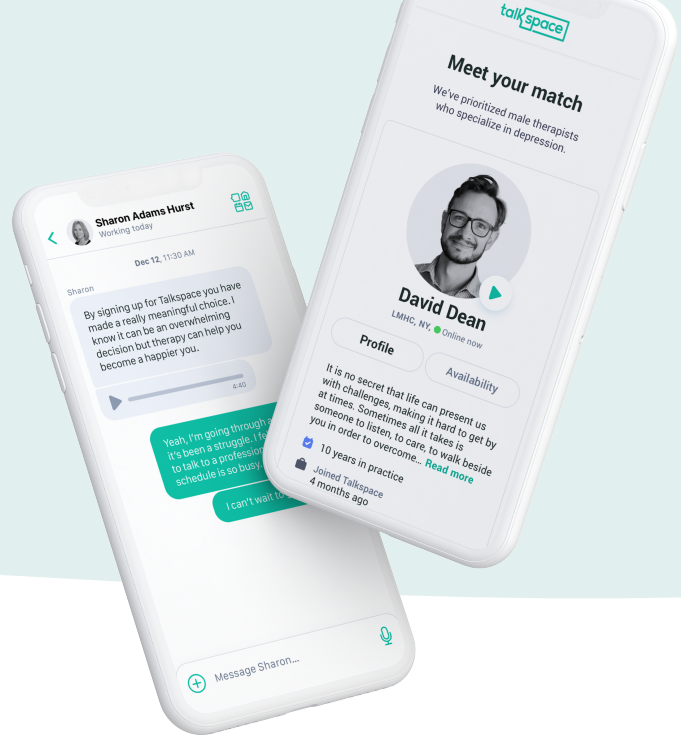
Sharon Adams Hurst
Working today

Dec 12, 11:30 AM

Sharon

By signing up for Talkspace you have made a really meaningful choice. I know it can be an overwhelming decision but therapy can help you become a happier you.

4:40

Yeah, I'm going through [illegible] it's been a struggle. I fe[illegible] to talk to a professio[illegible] schedule is so busy.

I can't wait to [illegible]

Message Sharon...

talkspace

Meet your match

We've prioritized male therapists who specialize in depression.

David Dean

LMHC, NY, Online now

Profile

Availability

It is no secret that life can present us with challenges, making it hard to get by at times. Sometimes all it takes is someone to listen, to care, to walk beside you in order to overcome... Read more

10 years in practice

Joined Talkspace
4 months ago